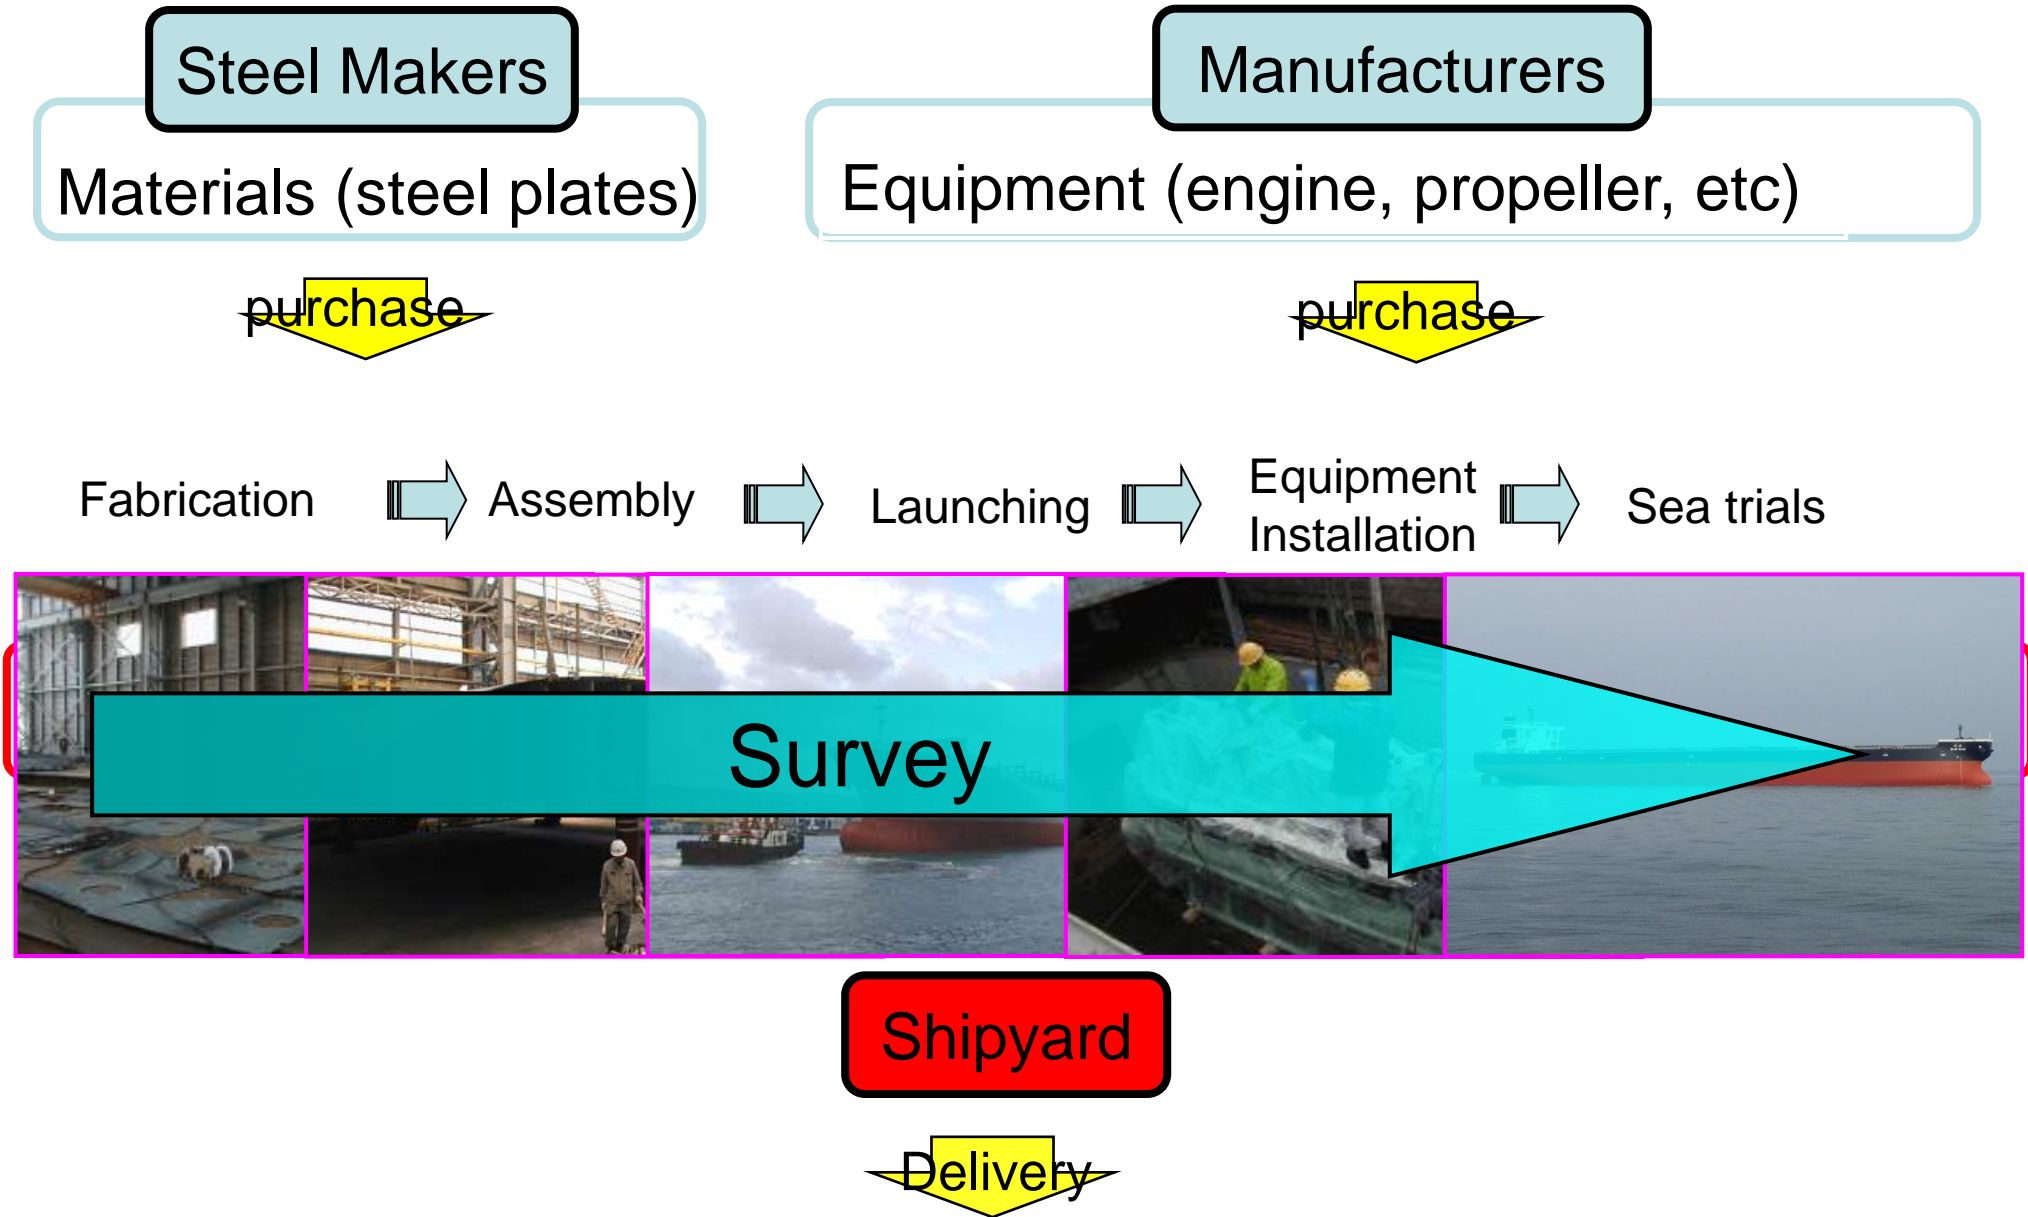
Steel Makers

Materials (steel plates)

Manufacturers

Equipment (engine, propeller, etc)

purchase

purchase

Fabrication

Assembly

Launching

Equipment Installation

Sea trials

Survey

Shipyard

Delivery